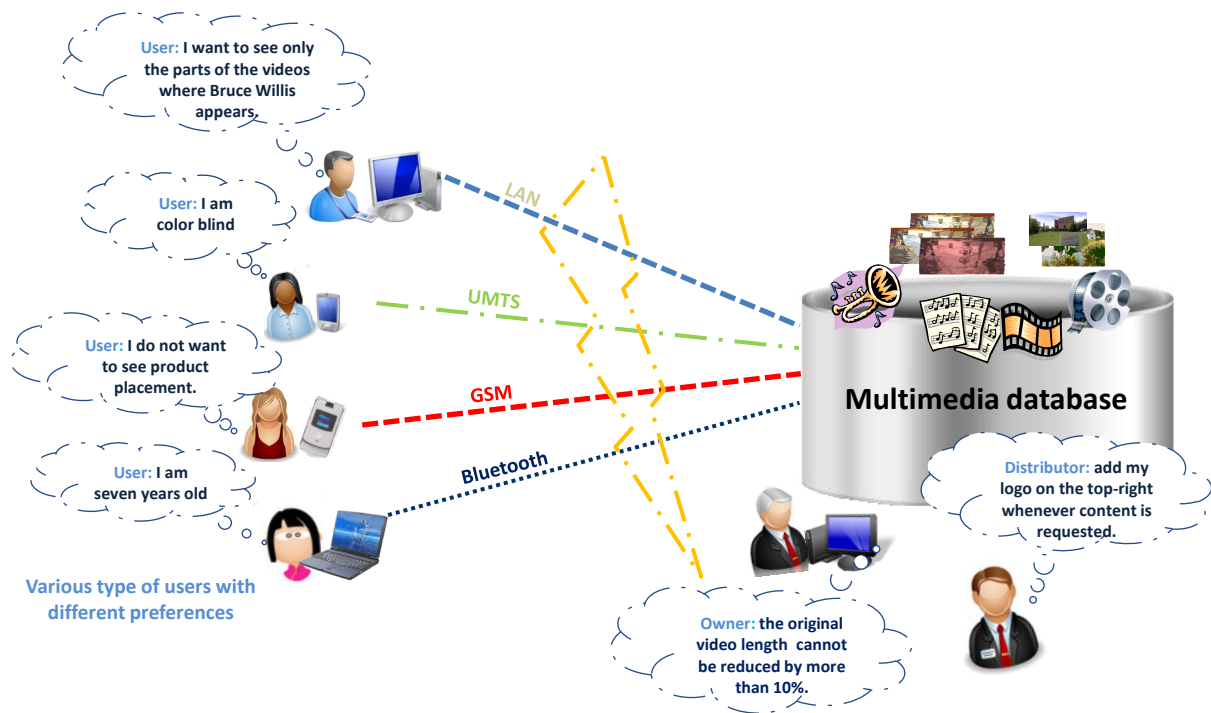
User: I want to see only the parts of the videos where Bruce Willis appears.

User: I am color blind

User: I do not want to see product placement.

User: I am seven years old

Various type of users with different preferences

LAN

UMTS

GSM

Bluetooth

Multimedia database

Distributor: add my logo on the top-right whenever content is requested.

Owner: the original video length cannot be reduced by more than 10%.